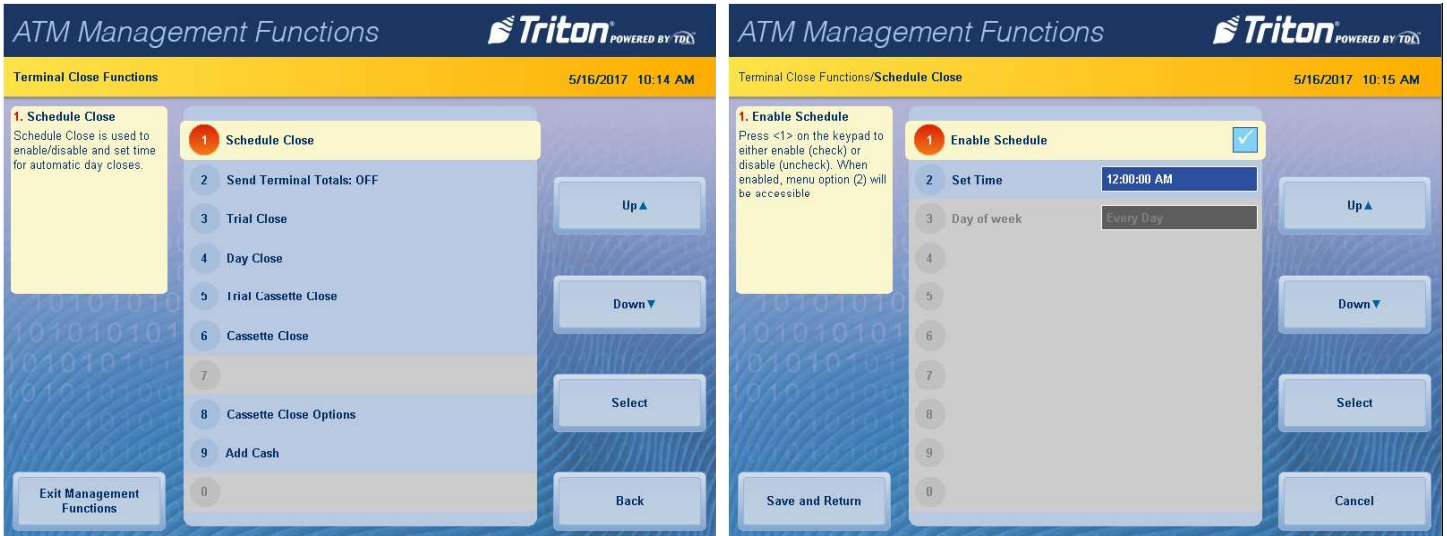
ATM Management Functions
Triton POWERED BY TDX

Terminal Close Functions
5/16/2017 10:14 AM

1. Schedule Close
Schedule Close is used to enable/disable and set time for automatic day closes.

1 Schedule Close
2 Send Terminal Totals: OFF
3 Trial Close
4 Day Close
5 Trial Cassette Close
6 Cassette Close
7
8 Cassette Close Options
9 Add Cash
0

Up▲
Down▼
Select
Back

Exit Management Functions

ATM Management Functions
Triton POWERED BY TDX

Terminal Close Functions/Schedule Close
5/16/2017 10:15 AM

1. Enable Schedule
Press <1> on the keypad to either enable (check) or disable (uncheck). When enabled, menu option (2) will be accessible

1 Enable Schedule
2 Set Time 12:00:00 AM
3 Day of week Every Day
4
5
6
7
8
9
0

Up▲
Down▼
Select
Cancel

Save and Return